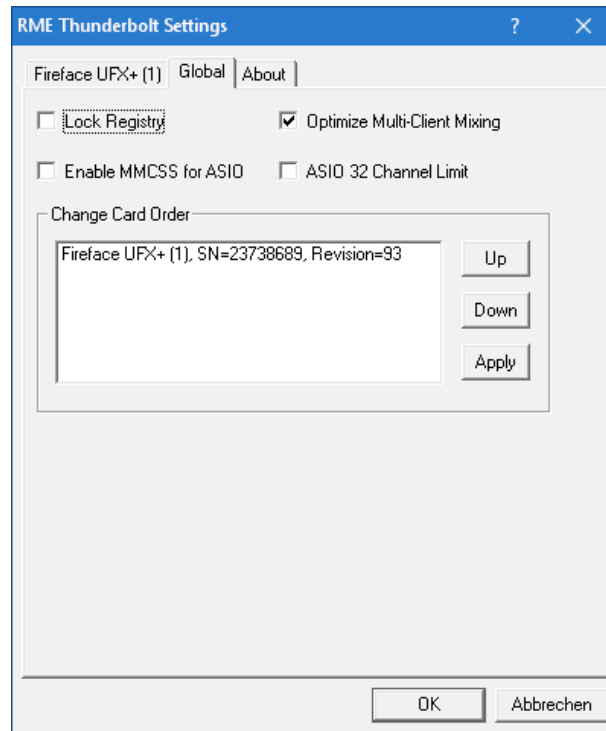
RME Thunderbolt Settings ? ×

Fireface UFX+ (1) Global About

Lock Registry

Optimize Multi-Client Mixing

Enable MMCSS for ASIO

ASIO 32 Channel Limit

Change Card Order

Fireface UFX+ (1), SN=23738689, Revision=93

Up

Down

Apply

OK

Abbrechen